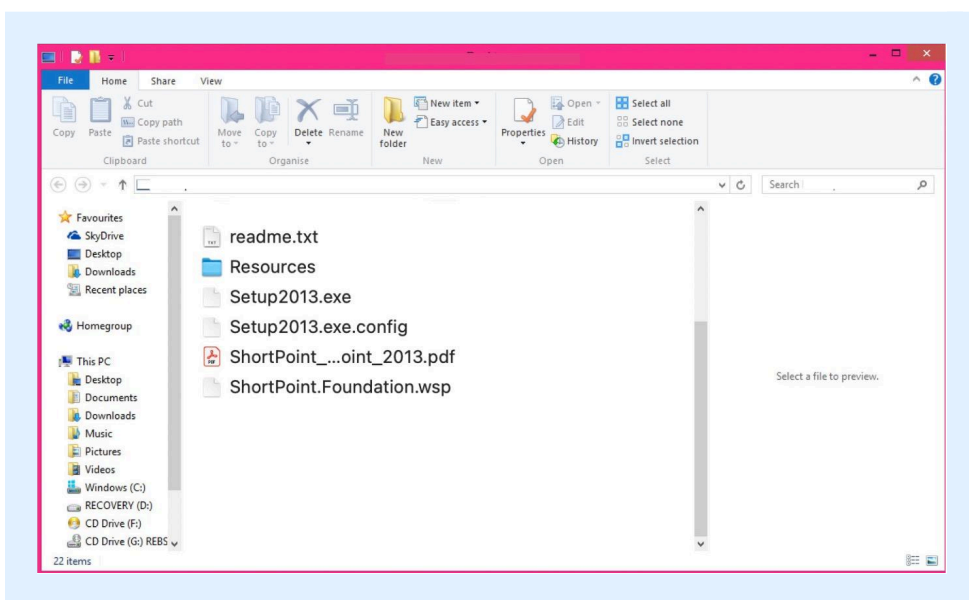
File Home Share View

Copy Paste Cut Copy path Paste shortcut
Clipboard

Move to Copy to Delete Rename
Organise

New folder New item Easy access
New

Properties Open Edit History
Open

Select all Select none Invert selection
Select

Search

Favourites
SkyDrive
Desktop
Downloads
Recent places

Homegroup

This PC
Desktop
Documents
Downloads
Music
Pictures
Videos
Windows (C:)
RECOVERY (D:)
CD Drive (F:)
CD Drive (G:) REBS

readme.txt
Resources
Setup2013.exe
Setup2013.exe.config
ShortPoint_...oint_2013.pdf
ShortPoint.Foundation.wsp

Select a file to preview.

22 items